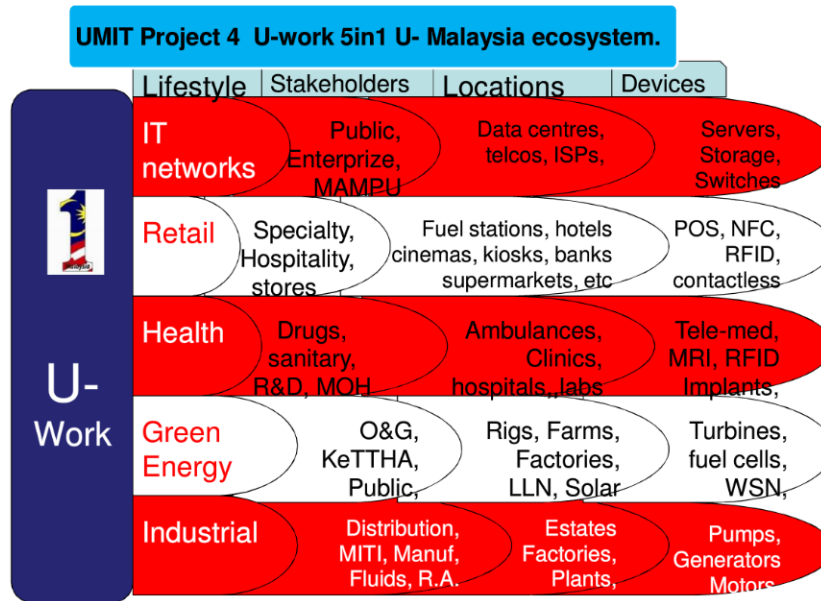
UMIT Project 4 U-work 5in1 U- Malaysia ecosystem.

| Lifestyle | Stakeholders | Locations | Devices |
|---|---|---|---|
| IT networks | Public, Enterprize, MAMPU | Data centres, telcos, ISPs, | Servers, Storage, Switches |
| Retail | Specialty, Hospitality, stores | Fuel stations, hotels cinemas, kiosks, banks supermarkets, etc | POS, NFC, RFID, contactless |
| Health | Drugs, sanitary, R&D, MOH | Ambulances, Clinics, hospitals, labs | Tele-med, MRI, RFID Implants, |
| Green Energy | O&G, KeTTHA, Public, | Rigs, Farms, Factories, LLN, Solar | Turbines, fuel cells, WSN, |
| Industrial | Distribution, MITI, Manuf, Fluids, R.A. | Estates Factories, Plants, | Pumps, Generators Motors |

U-Work